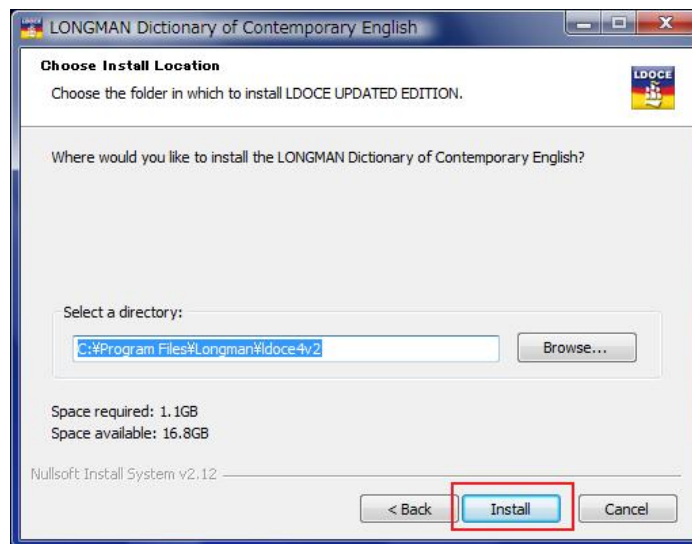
LONGMAN Dictionary of Contemporary English

Choose Install Location

Choose the folder in which to install LDOCE UPDATED EDITION.

LDOCE

Where would you like to install the LONGMAN Dictionary of Contemporary English?

Select a directory:

C:¥Program Files¥Longman¥ldoce4v2

Browse...

Space required: 1.1GB

Space available: 16.8GB

Nullsoft Install System v2.12

< Back

Install

Cancel